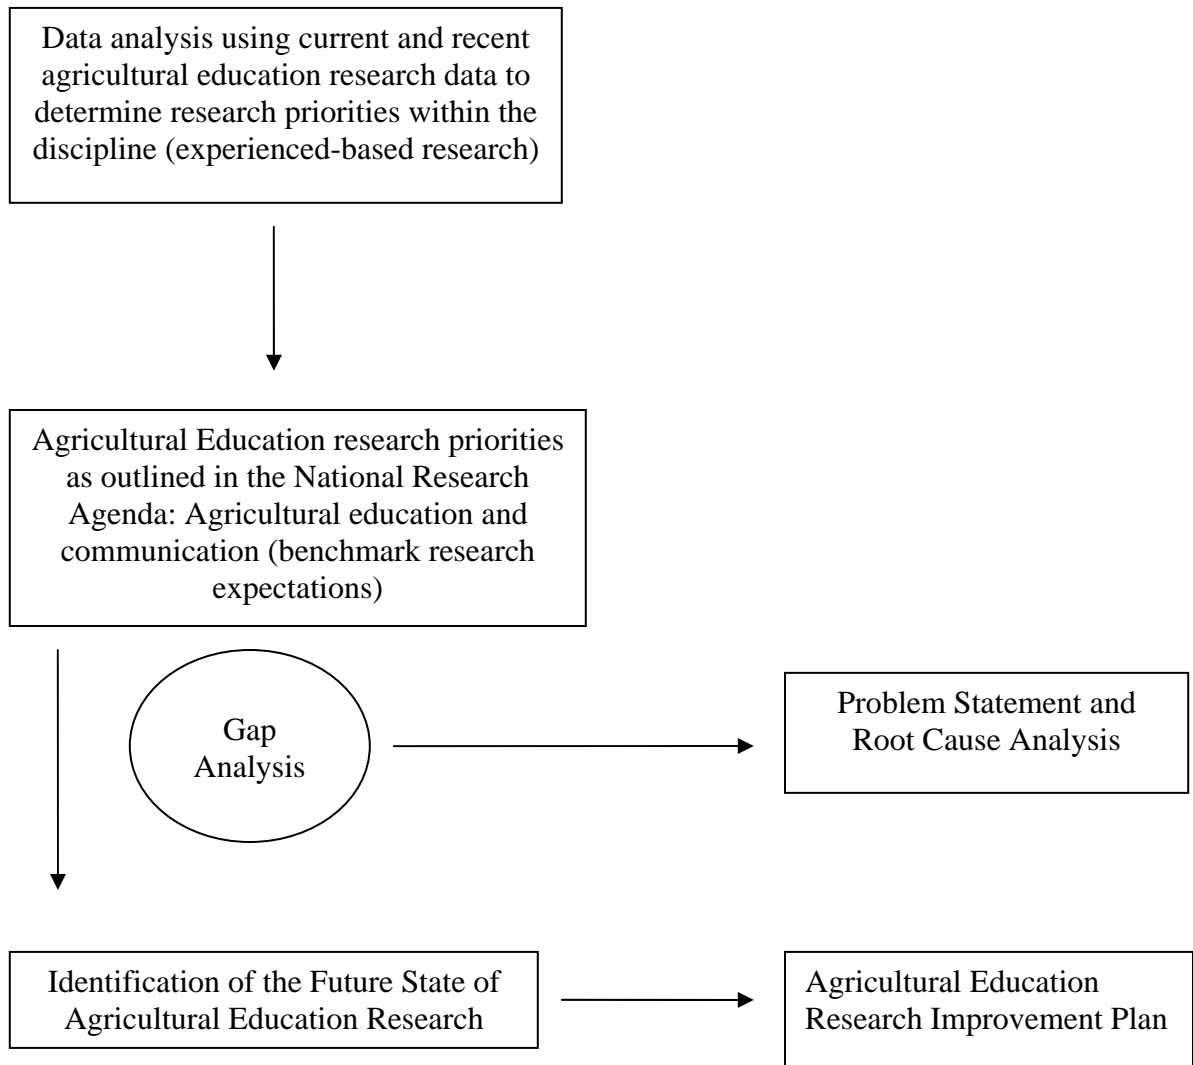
Data analysis using current and recent agricultural education research data to determine research priorities within the discipline (experienced-based research)

Agricultural Education research priorities as outlined in the National Research Agenda: Agricultural education and communication (benchmark research expectations)

Gap Analysis

Problem Statement and Root Cause Analysis

Identification of the Future State of Agricultural Education Research

Agricultural Education Research Improvement Plan